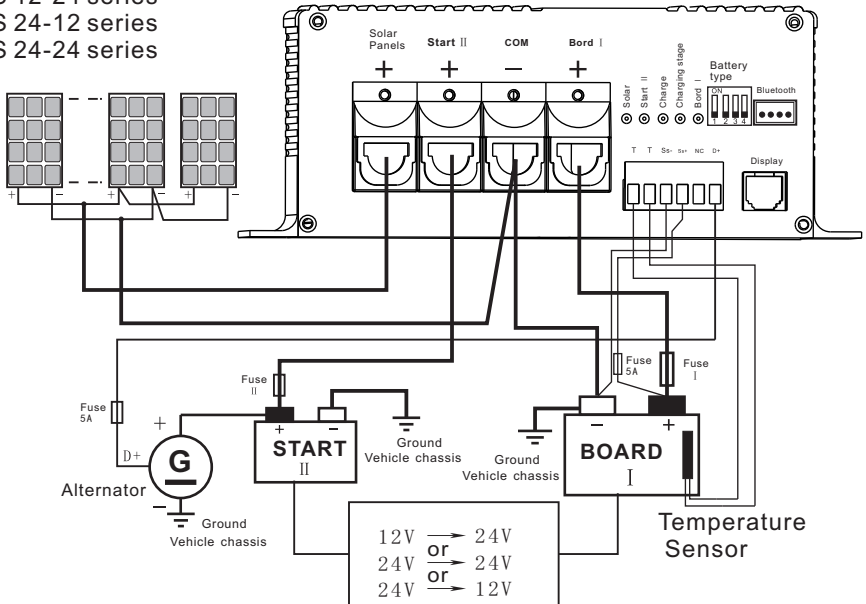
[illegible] 12-24 series
S 24-12 series
S 24-24 series

Solar Panels
+
Start II
+
COM
−
Bord I
+

Solar
Start II
Charge
Charging stage
Bord I

Battery type
ON
1 2 3 4
Bluetooth

T T Ss- Ss+ NC D+
Display

+ − + − + −

Fuse 5A
Fuse I
Fuse II
Fuse 5A

+
D+
G
Alternator
−
Ground
Vehicle chassis

+ −
START
II
Ground
Vehicle chassis

Ground
Vehicle chassis
− +
BOARD
I

Temperature Sensor

12V → 24V
or
24V → 24V
or
24V → 12V